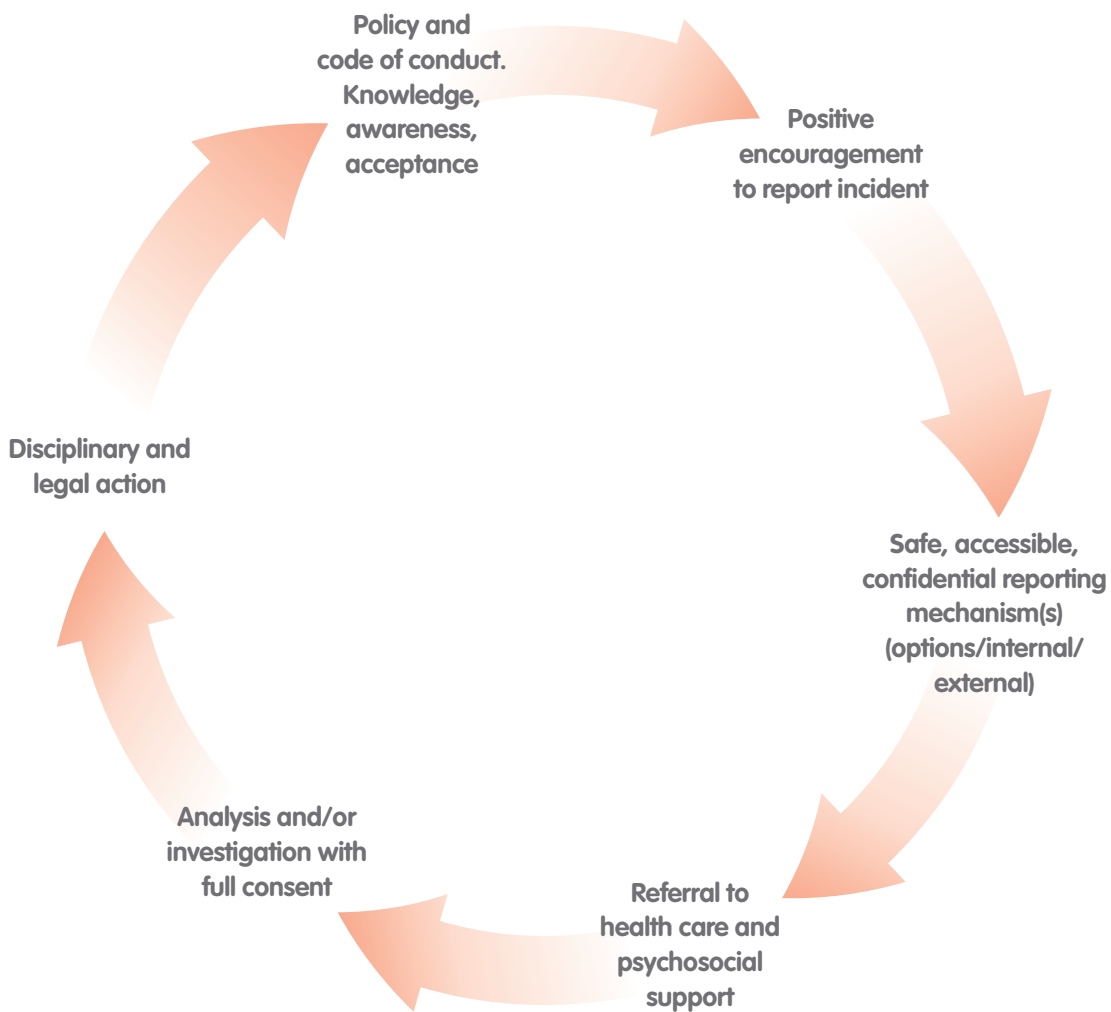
Policy and code of conduct. Knowledge, awareness, acceptance

Positive encouragement to report incident

Safe, accessible, confidential reporting mechanism(s) (options/internal/ external)

Referral to health care and psychosocial support

Analysis and/or investigation with full consent

Disciplinary and legal action